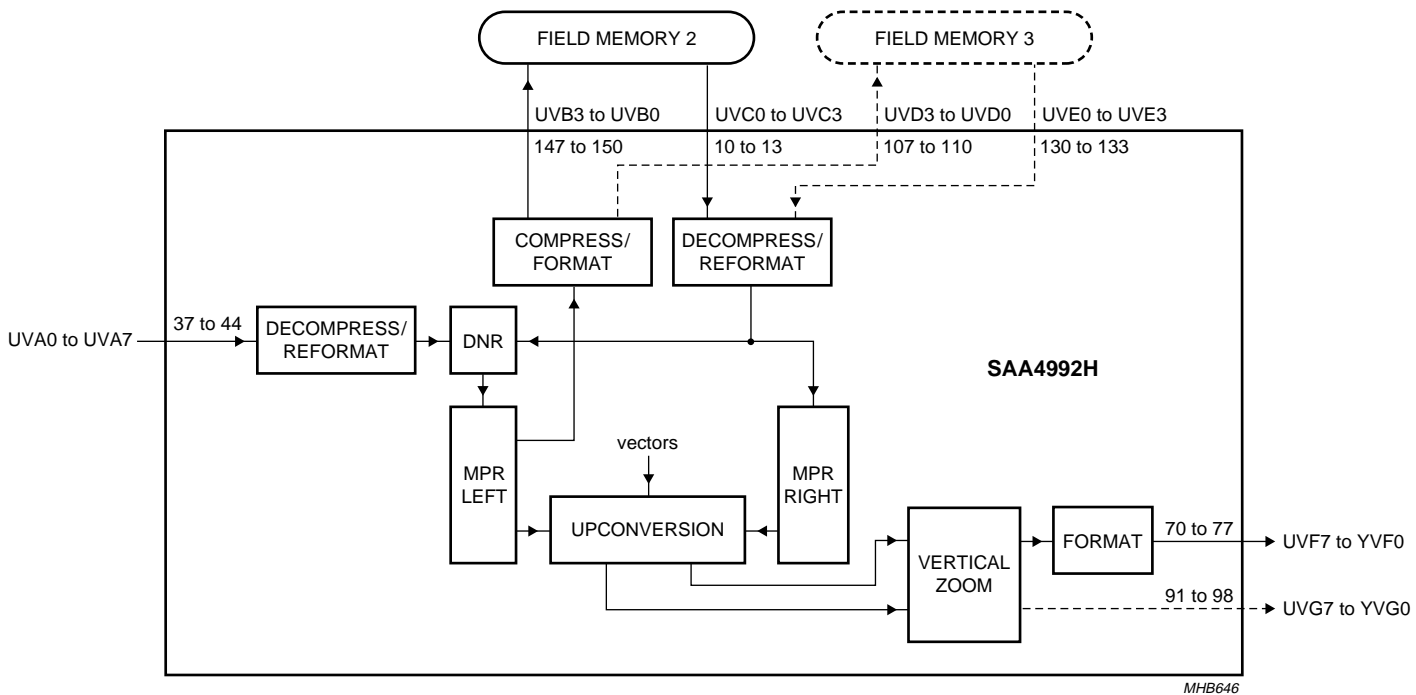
FIELD MEMORY 2

FIELD MEMORY 3

UVB3 to UVB0

147 to 150

UVC0 to UVC3

10 to 13

UVD3 to UVD0

107 to 110

UVE0 to UVE3

130 to 133

COMPRESS/ FORMAT

DECOMPRESS/ REFORMAT

37 to 44

UVA0 to UVA7

DECOMPRESS/ REFORMAT

DNR

SAA4992H

vectors

MPR LEFT

UPCONVERSION

MPR RIGHT

VERTICAL ZOOM

FORMAT

70 to 77

UVF7 to YVF0

91 to 98

UVG7 to YVG0

MHB646